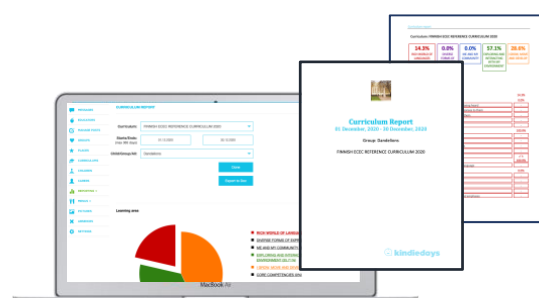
Curriculum: FINNISH ECEC REFERENCE CURRICULUM 2020

14.3%
0.0%
0.0%
57.1%
28.6%

Curriculum Report
01 December, 2020 - 31 December, 2020

Group: Dandelions

FINNISH ECEC REFERENCE CURRICULUM 2020

kindiedays

CURRICULUM REPORT

Curriculum: FINNISH ECEC REFERENCE CURRICULUM 2020

Child/Group/All: Dandelions

Learning area

RICH WORLD OF LANGUAGES
DIVERSE FORMS OF EXPRESSION
ME AND MY COMMUNITY
EXPLORING AND INTERACTING WITH MY ENVIRONMENT
I GROW, MOVE AND DEVELOP
CORE COMPETENCIES

MacBook Air